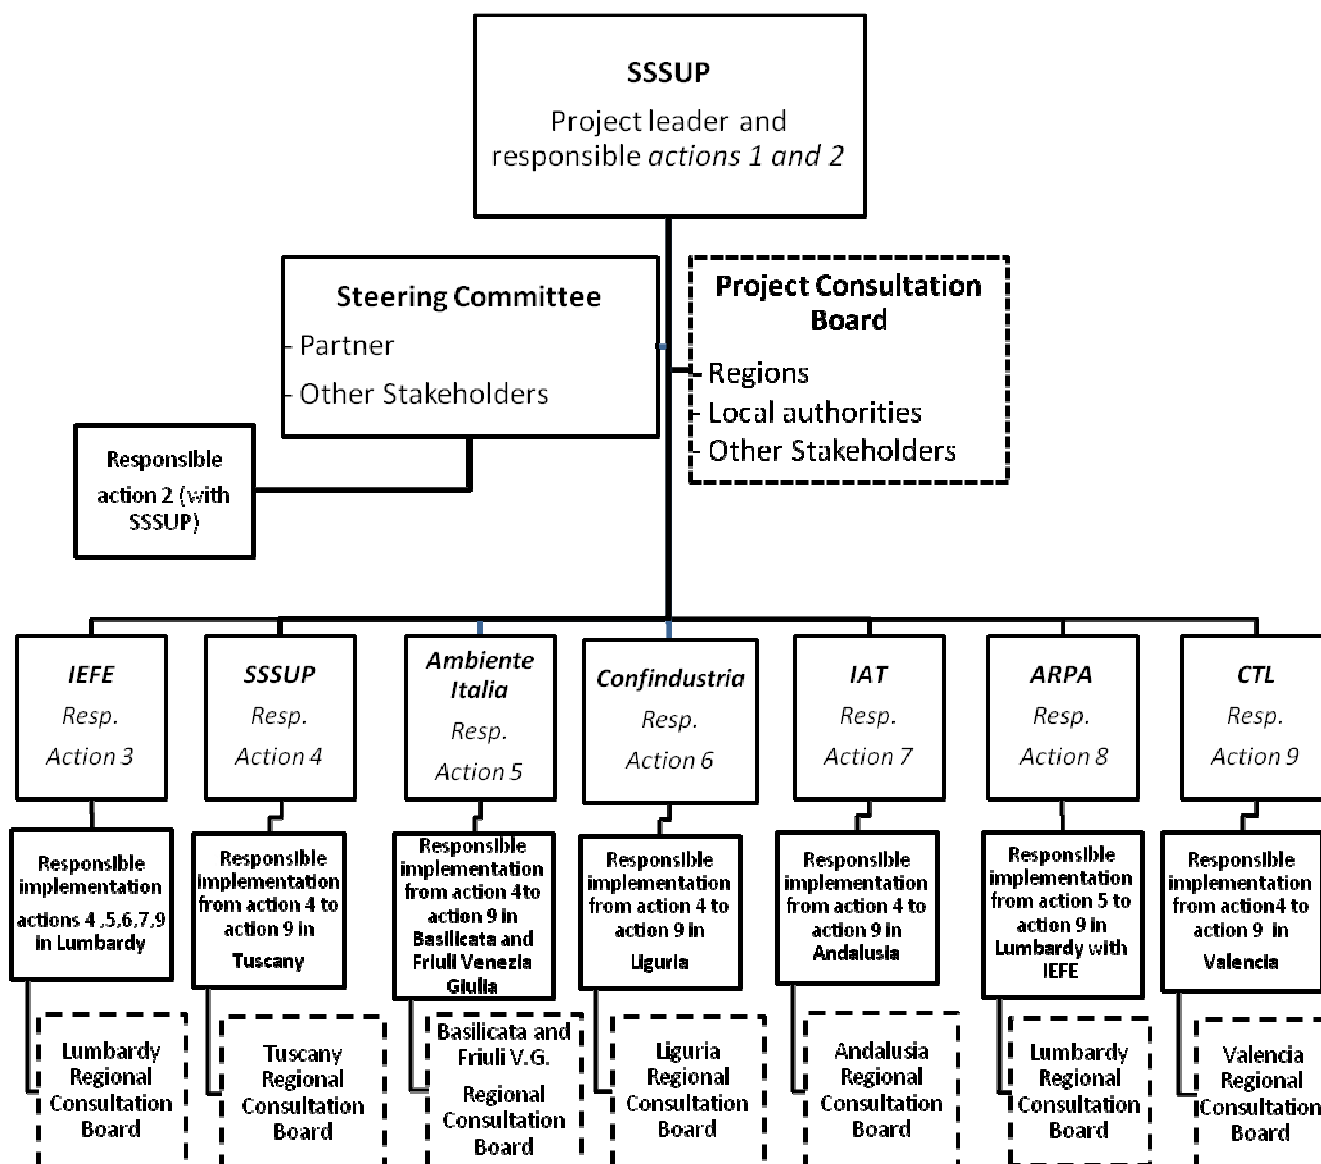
SSSUP
Project leader and responsible *actions 1 and 2*

Steering Committee
- Partner
- Other Stakeholders

Project Consultation Board
- Regions
- Local authorities
- Other Stakeholders

Responsible action 2 (with SSSUP)

*IEFE*
*Resp.*
*Action 3*

*SSSUP*
*Resp.*
*Action 4*

*Ambiente Italia*
*Resp.*
*Action 5*

*Confindustria*
*Resp.*
*Action 6*

*IAT*
*Resp.*
*Action 7*

*ARPA*
*Resp.*
*Action 8*

*CTL*
*Resp.*
*Action 9*

Responsible implementation actions 4 ,5,6,7,9 in Lumbardy

Responsible implementation from action 4 to action 9 in Tuscany

Responsible implementation from action 4to action 9 in Basilicata and Friuli Venezia Giulia

Responsible implementation from action 4 to action 9 in Liguria

Responsible implementation from action 4 to action 9 in Andalusia

Responsible implementation from action 5 to action 9 in Lumbardy with IEFE

Responsible implementation from action4 to action 9 in Valencia

Lumbardy Regional Consultation Board

Tuscany Regional Consultation Board

Basilicata and Friuli V.G. Regional Consultation Board

Liguria Regional Consultation Board

Andalusia Regional Consultation Board

Lumbardy Regional Consultation Board

Valencia Regional Consultation Board